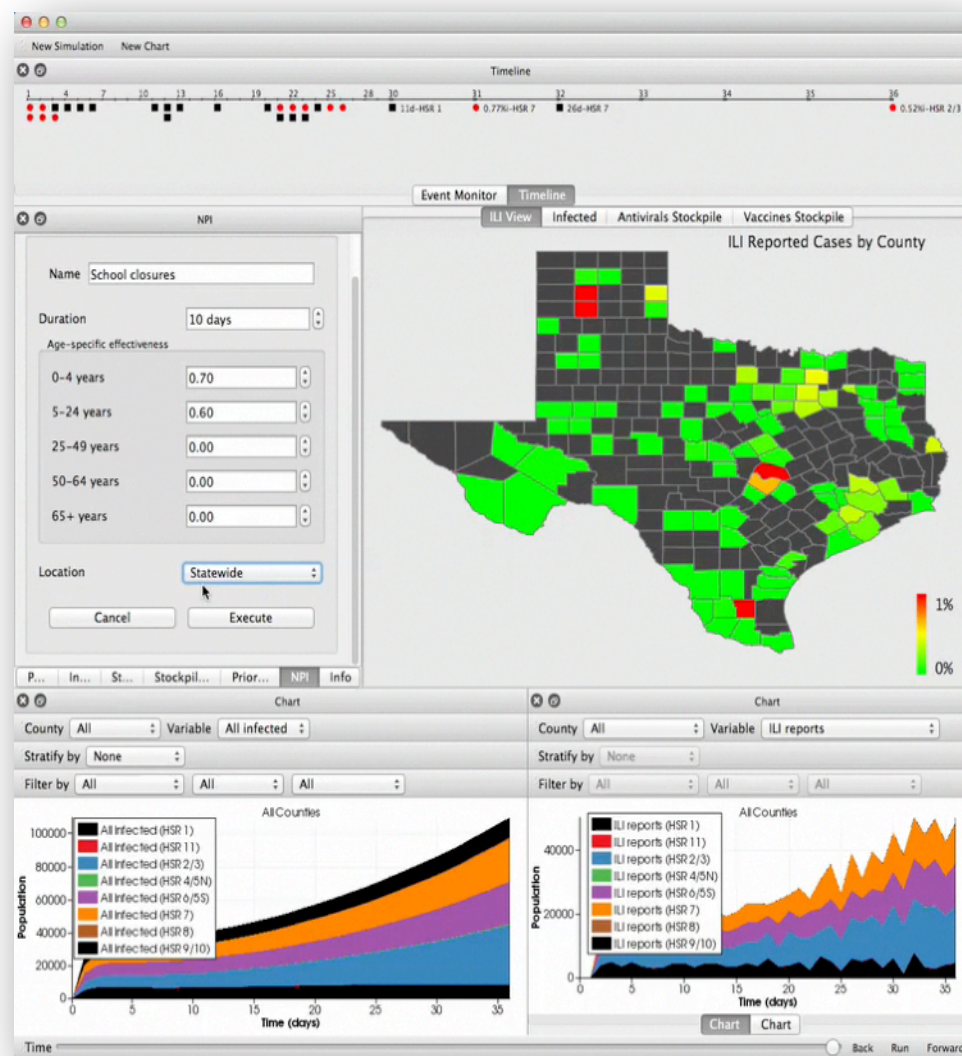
New Simulation New Chart

Timeline

1 4 7 10 13 16 19 22 25 28 30 31 32 33 34 35 36

11d-HSR 1 0.77%i-HSR 7 26d-HSR 7 0.52%i-HSR 2/3

Event Monitor Timeline

NPI

Name School closures

Duration 10 days

Age-specific effectiveness

0-4 years 0.70
5-24 years 0.60
25-49 years 0.00
50-64 years 0.00
65+ years 0.00

Location Statewide

Cancel Execute

P... In... St... Stockpil... Prior... NPI Info

ILI View Infected Antivirals Stockpile Vaccines Stockpile

ILI Reported Cases by County

1%
0%

Chart

County All Variable All infected
Stratify by None
Filter by All All All

All Counties

All Infected (HSR 1)
All Infected (HSR 11)
All Infected (HSR 2/3)
All Infected (HSR 4/5N)
All Infected (HSR 6/5S)
All Infected (HSR 7)
All Infected (HSR 8)
All Infected (HSR 9/10)

Population
100000
80000
60000
40000
20000
0
0 5 10 15 20 25 30 35
Time (days)

Chart

County All Variable ILI reports
Stratify by None
Filter by All All All

All Counties

ILI reports (HSR 1)
ILI reports (HSR 11)
ILI reports (HSR 2/3)
ILI reports (HSR 4/5N)
ILI reports (HSR 6/5S)
ILI reports (HSR 7)
ILI reports (HSR 8)
ILI reports (HSR 9/10)

Population
40000
20000
0
0 5 10 15 20 25 30 35
Time (days)

Chart Chart

Time Back Run Forward